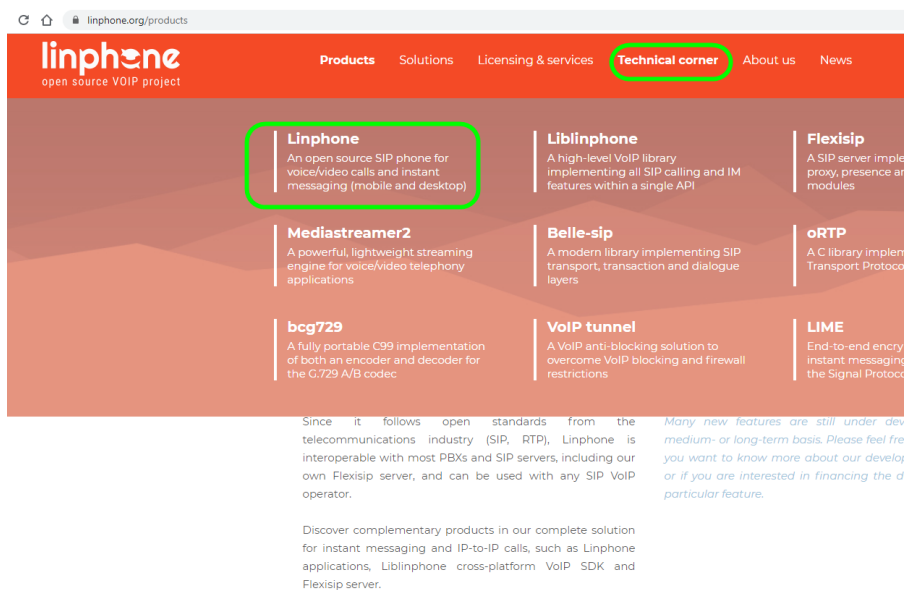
linphone.org/products

linphone
open source VOIP project

Products Solutions Licensing & services Technical corner About us News

Linphone
An open source SIP phone for voice/video calls and instant messaging (mobile and desktop)

Liblinphone
A high-level VoIP library implementing all SIP calling and IM features within a single API

Flexisip
A SIP server imple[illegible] proxy, presence an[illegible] modules

Mediastreamer2
A powerful, lightweight streaming engine for voice/video telephony applications

Belle-sip
A modern library implementing SIP transport, transaction and dialogue layers

oRTP
A C library implem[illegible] Transport Protoco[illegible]

bcg729
A fully portable C99 implementation of both an encoder and decoder for the G.729 A/B codec

VoIP tunnel
A VoIP anti-blocking solution to overcome VoIP blocking and firewall restrictions

LIME
End-to-end encry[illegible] instant messagin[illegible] the Signal Protoco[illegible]

Since it follows open standards from the telecommunications industry (SIP, RTP), Linphone is interoperable with most PBXs and SIP servers, including our own Flexisip server, and can be used with any SIP VoIP operator.

Discover complementary products in our complete solution for instant messaging and IP-to-IP calls, such as Linphone applications, Liblinphone cross-platform VoIP SDK and Flexisip server.

Many new features are still under dev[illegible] medium- or long-term basis. Please feel fre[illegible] you want to know more about our develop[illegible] or if you are interested in financing the d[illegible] particular feature.